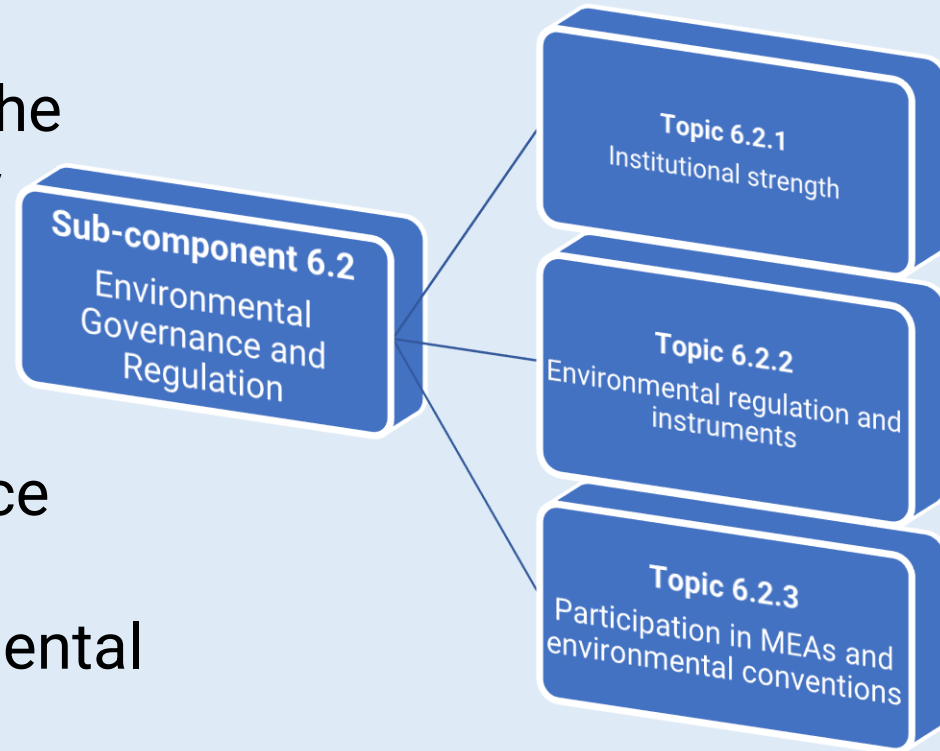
he

ce

ental

Sub-component 6.2
Environmental Governance and Regulation

Topic 6.2.1
Institutional strength

Topic 6.2.2
Environmental regulation and instruments

Topic 6.2.3
Participation in MEAs and environmental conventions